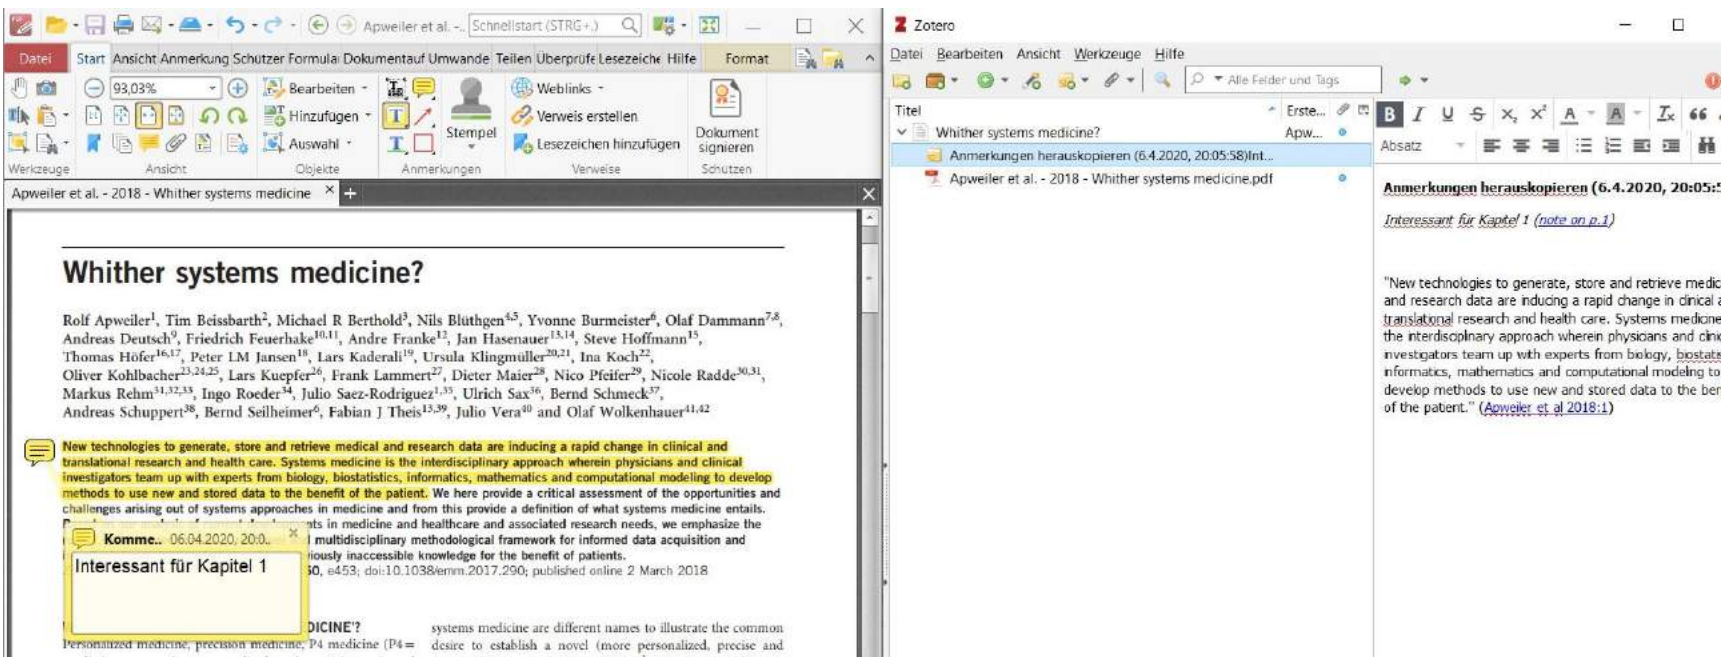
Apweiler et al. -.. Schnellstart (STRG+.)

Datei Start Ansicht Anmerkung Schutzer Formula Dokumentauf Umwande Teilen Überprüfe Lesezeiche Hilfe Format

93,03% Bearbeiten Hinzufügen Auswahl Stempel Weblinks Verweis erstellen Lesezeichen hinzufügen Dokument signieren

Werkzeuge Ansicht Objekte Anmerkungen Verweise Schützen

Apweiler et al. - 2018 - Whither systems medicine

Whither systems medicine?

Rolf Apweiler$^1$, Tim Beissbarth$^2$, Michael R Berthold$^3$, Nils Blüthgen$^{4,5}$, Yvonne Burmeister$^6$, Olaf Dammann$^{7,8}$, Andreas Deutsch$^9$, Friedrich Feuerhake$^{10,11}$, Andre Franke$^{12}$, Jan Hasenauer$^{13,14}$, Steve Hoffmann$^{15}$, Thomas Höfer$^{16,17}$, Peter LM Jansen$^{18}$, Lars Kaderali$^{19}$, Ursula Klingmüller$^{20,21}$, Ina Koch$^{22}$, Oliver Kohlbacher$^{23,24,25}$, Lars Kuepfer$^{26}$, Frank Lammert$^{27}$, Dieter Maier$^{28}$, Nico Pfeifer$^{29}$, Nicole Radde$^{30,31}$, Markus Rehm$^{31,32,33}$, Ingo Roeder$^{34}$, Julio Saez-Rodriguez$^{1,35}$, Ulrich Sax$^{36}$, Bernd Schmeck$^{37}$, Andreas Schuppert$^{38}$, Bernd Seilheimer$^6$, Fabian J Theis$^{13,39}$, Julio Vera$^{40}$ and Olaf Wolkenhauer$^{41,42}$

New technologies to generate, store and retrieve medical and research data are inducing a rapid change in clinical and translational research and health care. Systems medicine is the interdisciplinary approach wherein physicians and clinical investigators team up with experts from biology, biostatistics, informatics, mathematics and computational modeling to develop methods to use new and stored data to the benefit of the patient. We here provide a critical assessment of the opportunities and challenges arising out of systems approaches in medicine and from this provide a definition of what systems medicine entails. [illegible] nts in medicine and healthcare and associated research needs, we emphasize the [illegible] multidisciplinary methodological framework for informed data acquisition and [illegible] iously inaccessible knowledge for the benefit of patients.
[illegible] 50, e453; doi:10.1038/emm.2017.290; published online 2 March 2018

Komme.. 06.04.2020, 20:0..
Interessant für Kapitel 1

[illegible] DICINE'?
Personalized medicine, precision medicine, P4 medicine (P4 =

systems medicine are different names to illustrate the common desire to establish a novel (more personalized, precise and

Zotero
Datei Bearbeiten Ansicht Werkzeuge Hilfe
Alle Felder und Tags
Titel Erste...
Whither systems medicine? Apw...
Anmerkungen herauskopieren (6.4.2020, 20:05:58)Int...
Apweiler et al. - 2018 - Whither systems medicine.pdf
Absatz

Anmerkungen herauskopieren (6.4.2020, 20:05:

Interessant für Kapitel 1 (note on p.1)

"New technologies to generate, store and retrieve medic and research data are inducing a rapid change in clinical a translational research and health care. Systems medicine the interdisciplinary approach wherein physicians and clin investigators team up with experts from biology, biostatis informatics, mathematics and computational modeling to develop methods to use new and stored data to the ber of the patient." (Apweiler et al 2018:1)